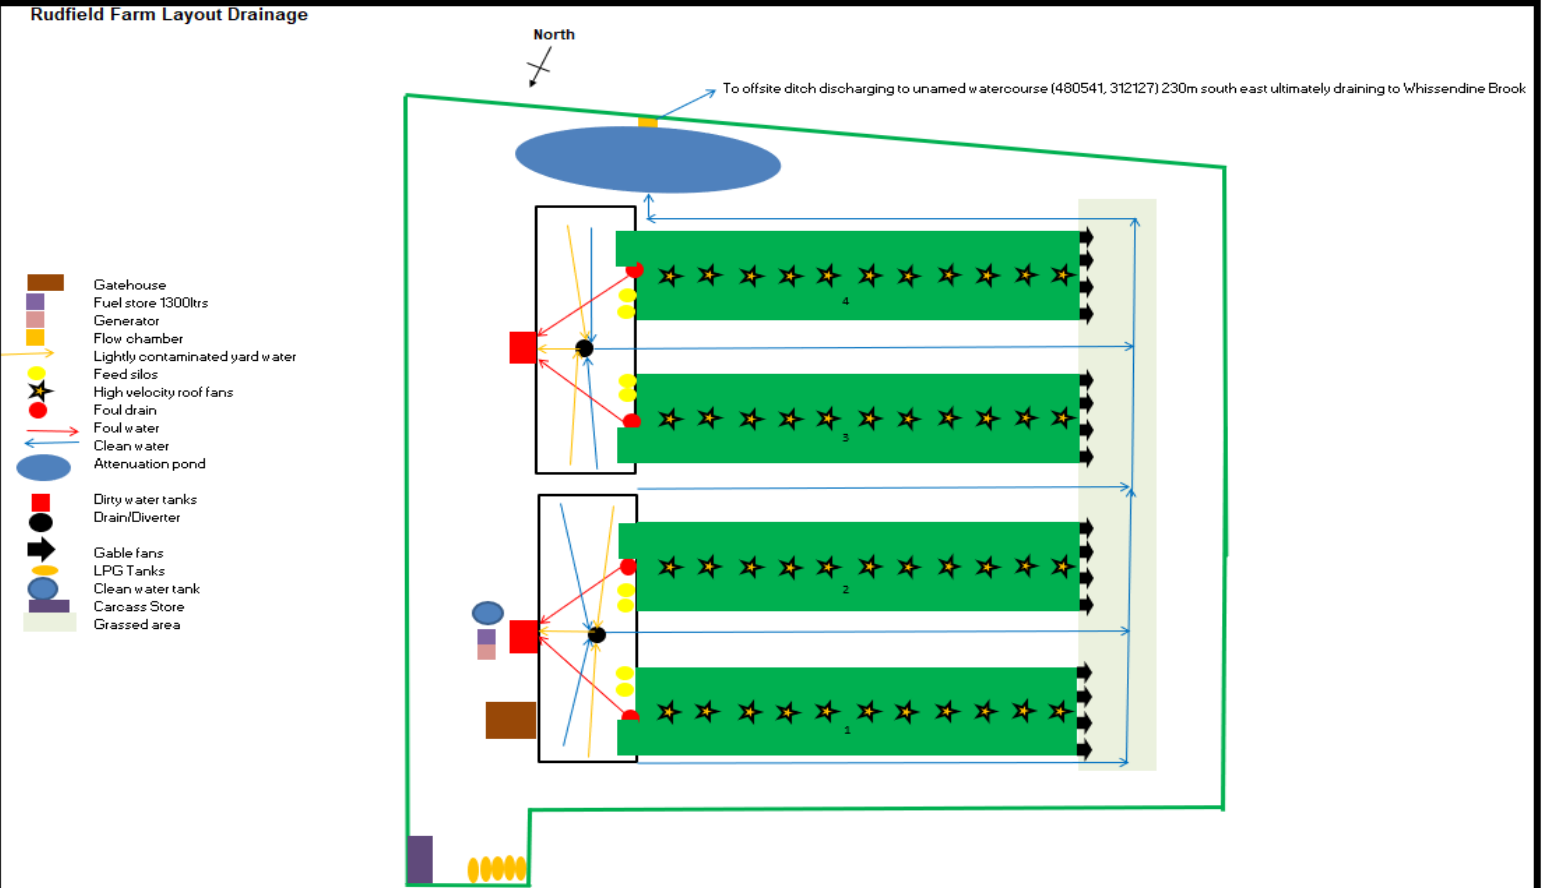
Rudfield Farm Layout Drainage

North

To offsite ditch discharging to unamed watercourse (480541, 312127) 230m south east ultimately draining to Whissendine Brook

Gatehouse
Fuel store 1300ltrs
Generator
Flow chamber
Lightly contaminated yard water
Feed silos
High velocity roof fans
Foul drain
Foul water
Clean water
Attenuation pond

Dirty water tanks
Drain/Diverter

Gable fans
LPG Tanks
Clean water tank
Carcass Store
Grassed area

4
3
2
1